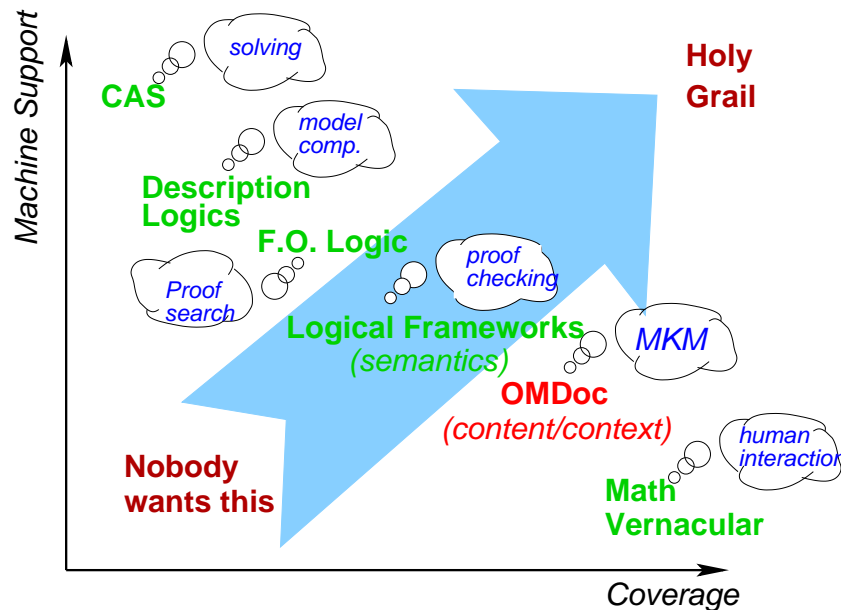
Machine Support

solving

CAS

Holy Grail

model comp.

Description Logics

F.O. Logic

proof checking

Proof search

Logical Frameworks (semantics)

MKM

OMDoc (content/context)

human interaction

Nobody wants this

Math Vernacular

Coverage